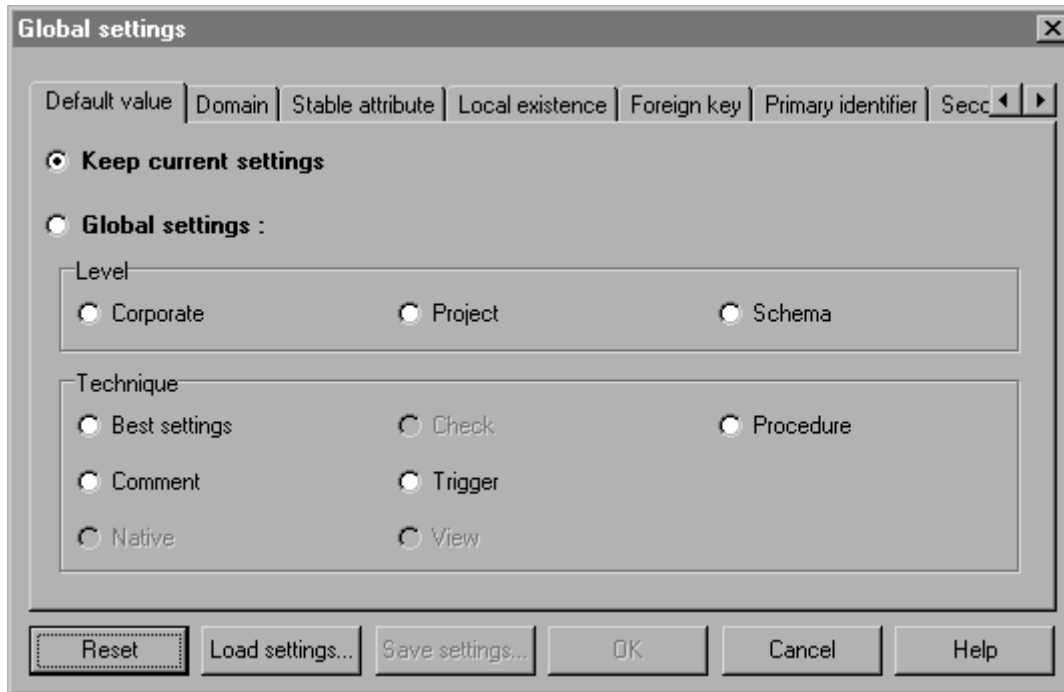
Global settings

Default value | Domain | Stable attribute | Local existence | Foreign key | Primary identifier | Secc

Keep current settings

Global settings :

Level

Corporate
Project
Schema

Technique

Best settings
Check
Procedure
Comment
Trigger
Native
View

Reset
Load settings...
Save settings...
OK
Cancel
Help